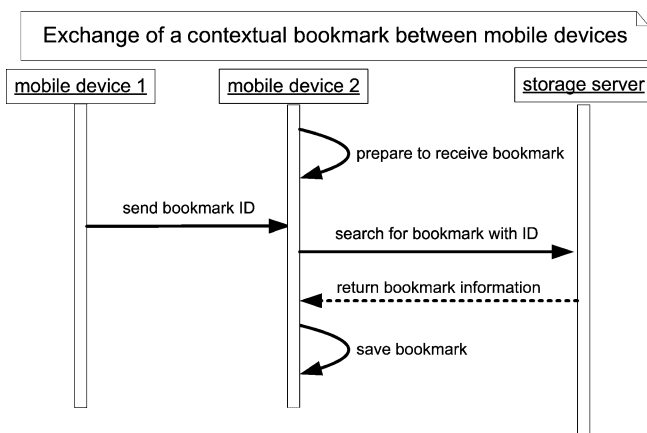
Exchange of a contextual bookmark between mobile devices

mobile device 1

mobile device 2

storage server

prepare to receive bookmark

send bookmark ID

search for bookmark with ID

return bookmark information

save bookmark